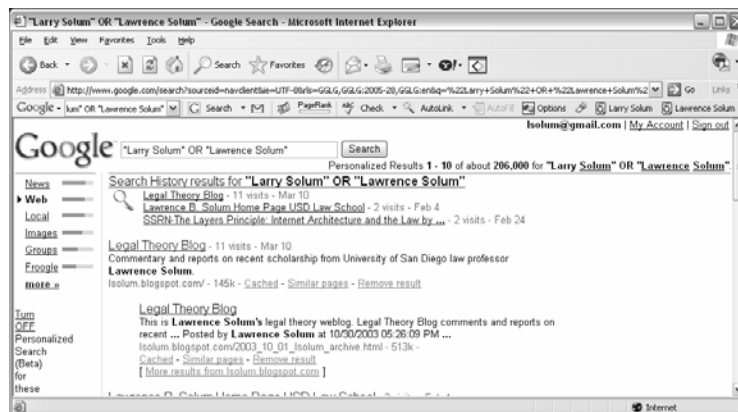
"Larry Solum" OR "Lawrence Solum" - Google Search - Microsoft Internet Explorer

File Edit View Favorites Tools Help

Back Search Favorites

Address http://www.google.com/search?sourceid=navclient&ie=UTF-8&rls=GGLG,GGLG:2005-28,GGLG:en&q=%22Larry+Solum%22+OR+%22Lawrence+Solum%2 Go Links

Google - lum" OR "Lawrence Solum" Search PageRank Check AutoLink AutoFill Options Larry Solum Lawrence Solum

lsolum@gmail.com | My Account | Sign out

Google "Larry Solum" OR "Lawrence Solum" Search

Personalized Results 1 - 10 of about 206,000 for "Larry Solum" OR "Lawrence Solum".

News

▶ Web

Local

Images

Groups

Froogle

more »

Turn OFF Personalized Search (Beta) for these

Search History results for "Larry Solum" OR "Lawrence Solum"

Legal Theory Blog - 11 visits - Mar 10

Lawrence B. Solum Home Page USD Law School - 2 visits - Feb 4

SSRN-The Layers Principle: Internet Architecture and the Law by ... - 2 visits - Feb 24

Legal Theory Blog - 11 visits - Mar 10

Commentary and reports on recent scholarship from University of San Diego law professor Lawrence Solum.

lsolum.blogspot.com/ - 145k - Cached - Similar pages - Remove result

Legal Theory Blog

This is Lawrence Solum's legal theory weblog. Legal Theory Blog comments and reports on recent ... Posted by Lawrence Solum at 10/30/2003 05:26:09 PM ...

lsolum.blogspot.com/2003_10_01_lsolum_archive.html - 513k -

Cached - Similar pages - Remove result

[ More results from lsolum.blogspot.com ]

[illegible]

Internet